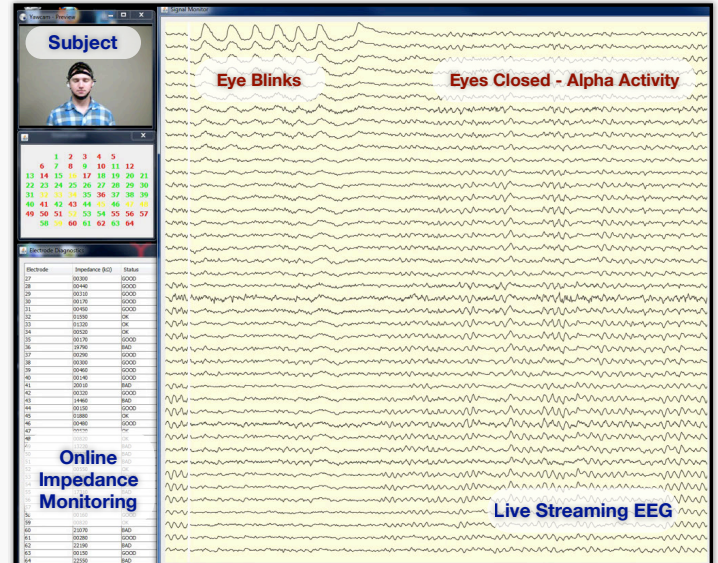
Yawcam - Preview

Subject

1 2 3 4 5
6 7 8 9 10 11 12
13 14 15 16 17 18 19 20 21
22 23 24 25 26 27 28 29 30
31 32 33 34 35 36 37 38 39
40 41 42 43 44 45 46 47 48
49 50 51 52 53 54 55 56 57
58 59 60 61 62 63 64

Electrode Diagnostics

| Electrode | Impedance (kΩ) | Status |
|---|---|---|
| 27 | 00300 | GOOD |
| 28 | 00440 | GOOD |
| 29 | 00310 | GOOD |
| 30 | 00170 | GOOD |
| 31 | 00450 | GOOD |
| 32 | 01350 | OK |
| 33 | 01320 | OK |
| 34 | 00520 | OK |
| 35 | 00170 | GOOD |
| 36 | 19790 | BAD |
| 37 | 00290 | GOOD |
| 38 | 00300 | GOOD |
| 39 | 00460 | GOOD |
| 40 | 00140 | GOOD |
| 41 | 20010 | BAD |
| 42 | 00320 | GOOD |
| 43 | 14460 | BAD |
| 44 | 00150 | GOOD |
| 45 | 01880 | OK |
| 46 | 00480 | GOOD |
| 47 | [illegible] | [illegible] |
| 48 | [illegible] | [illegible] |
| 59 | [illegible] | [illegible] |
| 60 | 21070 | BAD |
| 61 | 00280 | GOOD |
| 62 | 22190 | BAD |
| 63 | 00150 | GOOD |
| 64 | 22550 | BAD |

Online Impedance Monitoring

Signal Monitor

Eye Blinks

Eyes Closed - Alpha Activity

Live Streaming EEG